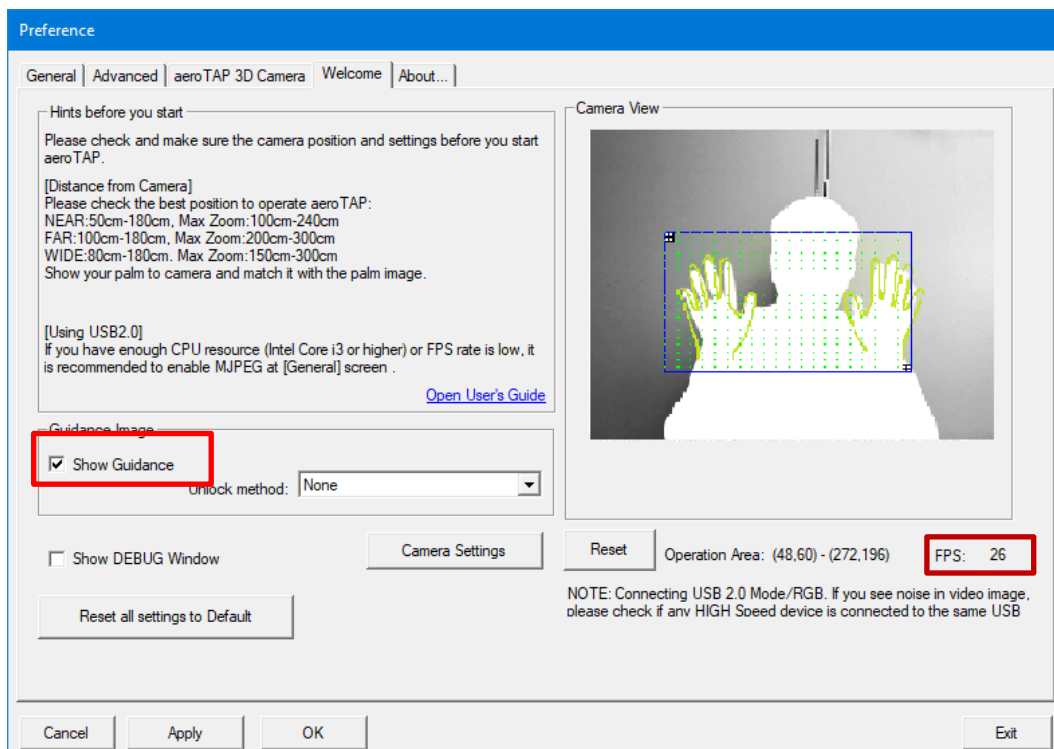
Preference

General | Advanced | aeroTAP 3D Camera | Welcome | About...

Hints before you start

Please check and make sure the camera position and settings before you start aeroTAP.

[Distance from Camera]
Please check the best position to operate aeroTAP:
NEAR:50cm-180cm, Max Zoom:100cm-240cm
FAR:100cm-180cm, Max Zoom:200cm-300cm
WIDE:80cm-180cm. Max Zoom:150cm-300cm
Show your palm to camera and match it with the palm image.

[Using USB2.0]
If you have enough CPU resource (Intel Core i3 or higher) or FPS rate is low, it is recommended to enable MJPEG at [General] screen .

Open User's Guide

Guidance Image

Show Guidance

Unlock method: None

Show DEBUG Window

Camera Settings

Reset all settings to Default

Camera View

Reset

Operation Area: (48,60) - (272,196)

FPS: 26

NOTE: Connecting USB 2.0 Mode/RGB. If you see noise in video image, please check if any HIGH Speed device is connected to the same USB

Cancel

Apply

OK

Exit